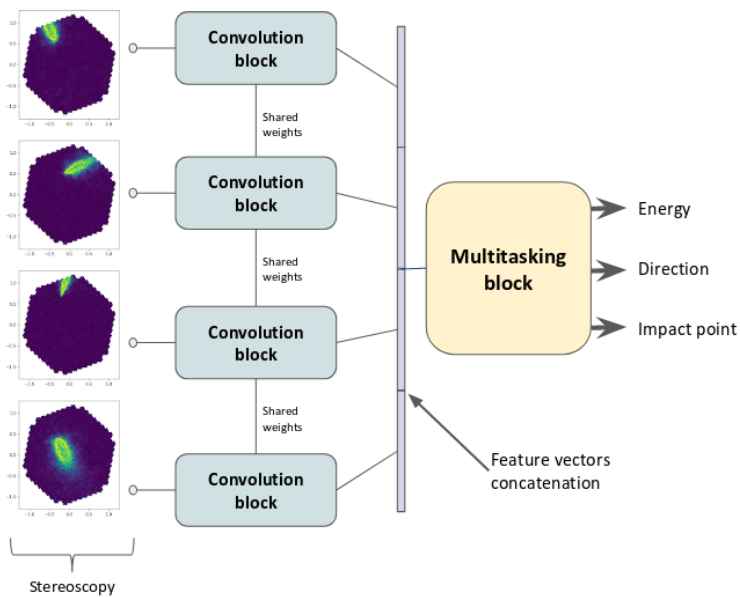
Convolution block

Shared weights

Convolution block

Shared weights

Convolution block

Shared weights

Convolution block

Multitasking block

Energy

Direction

Impact point

Feature vectors concatenation

Stereoscopy